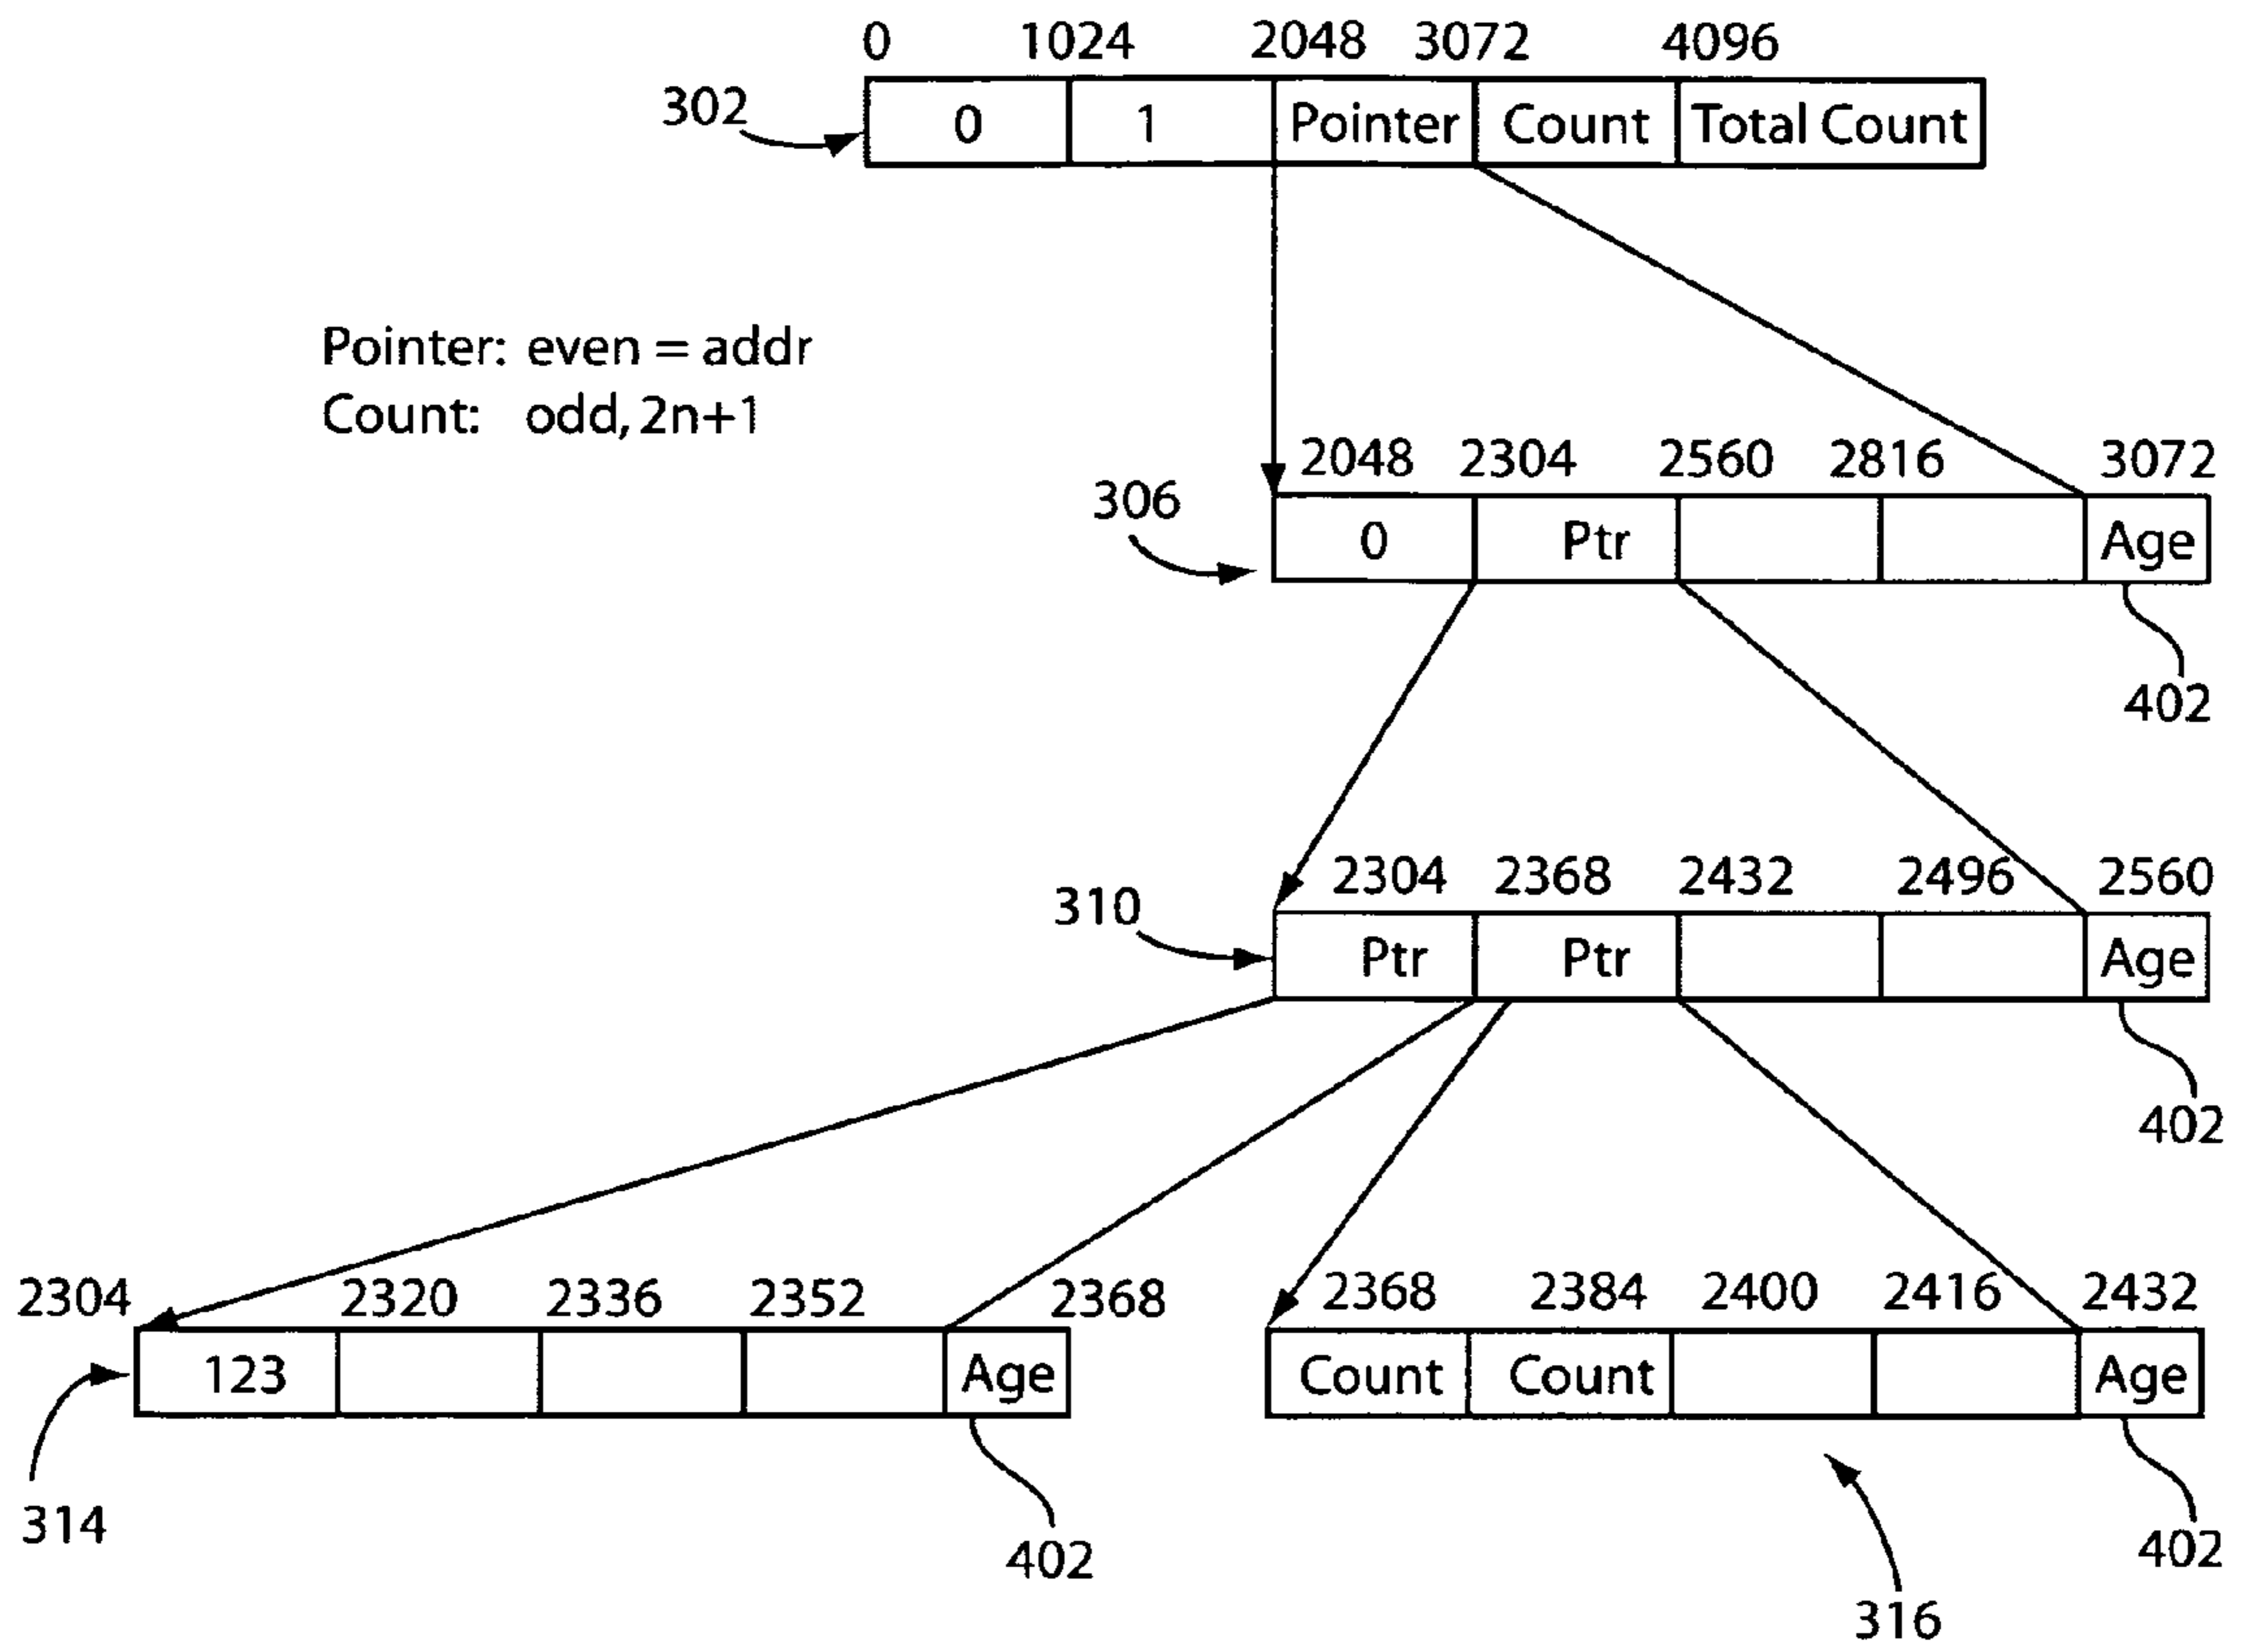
0 1024 2048 3072 4096

302

| 0 | 1 | Pointer | Count | Total Count |
|---|---|---|---|---|

Pointer: even = addr
Count: odd, 2n+1

2048 2304 2560 2816 3072

306

| 0 | Ptr | | | Age |
|---|---|---|---|---|

402

2304 2368 2432 2496 2560

310

| Ptr | Ptr | | | Age |
|---|---|---|---|---|

402

2304 2320 2336 2352 2368

| 123 | | | | Age |
|---|---|---|---|---|

314

402

2368 2384 2400 2416 2432

| Count | Count | | | Age |
|---|---|---|---|---|

402

316